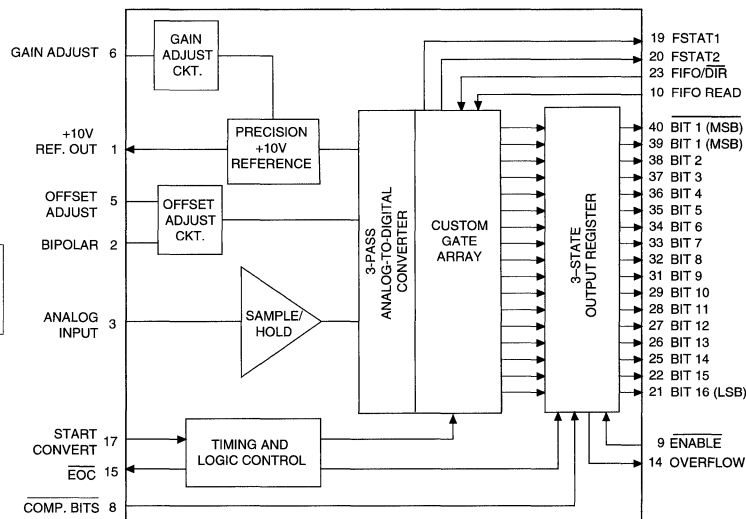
GAIN ADJUST 6
GAIN ADJUST CKT.
+10V REF. OUT 1
PRECISION +10V REFERENCE
OFFSET ADJUST 5
OFFSET ADJUST CKT.
BIPOLAR 2
ANALOG INPUT 3
SAMPLE/HOLD
3-PASS ANALOG-TO-DIGITAL CONVERTER
CUSTOM GATE ARRAY
3-STATE OUTPUT REGISTER
START CONVERT 17
$\overline{EOC}$ 15
$\overline{COMP. BITS}$ 8
TIMING AND LOGIC CONTROL
19 FSTAT1
20 FSTAT2
23 FIFO/$\overline{DIR}$
10 FIFO READ
40 $\overline{BIT 1 (MSB)}$
39 BIT 1 (MSB)
38 BIT 2
37 BIT 3
36 BIT 4
35 BIT 5
34 BIT 6
33 BIT 7
32 BIT 8
31 BIT 9
29 BIT 10
28 BIT 11
27 BIT 12
26 BIT 13
25 BIT 14
22 BIT 15
21 BIT 16 (LSB)
9 $\overline{ENABLE}$
14 OVERFLOW